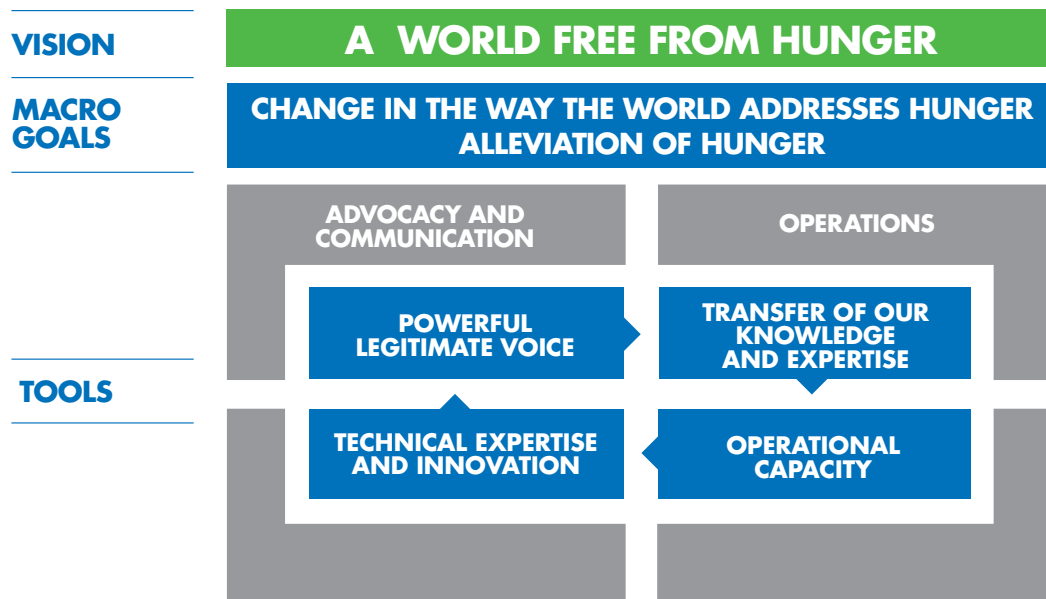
VISION

A WORLD FREE FROM HUNGER

MACRO GOALS

CHANGE IN THE WAY THE WORLD ADDRESSES HUNGER
ALLEVIATION OF HUNGER

ADVOCACY AND COMMUNICATION

OPERATIONS

TOOLS

POWERFUL LEGITIMATE VOICE

TRANSFER OF OUR KNOWLEDGE AND EXPERTISE

TECHNICAL EXPERTISE AND INNOVATION

OPERATIONAL CAPACITY